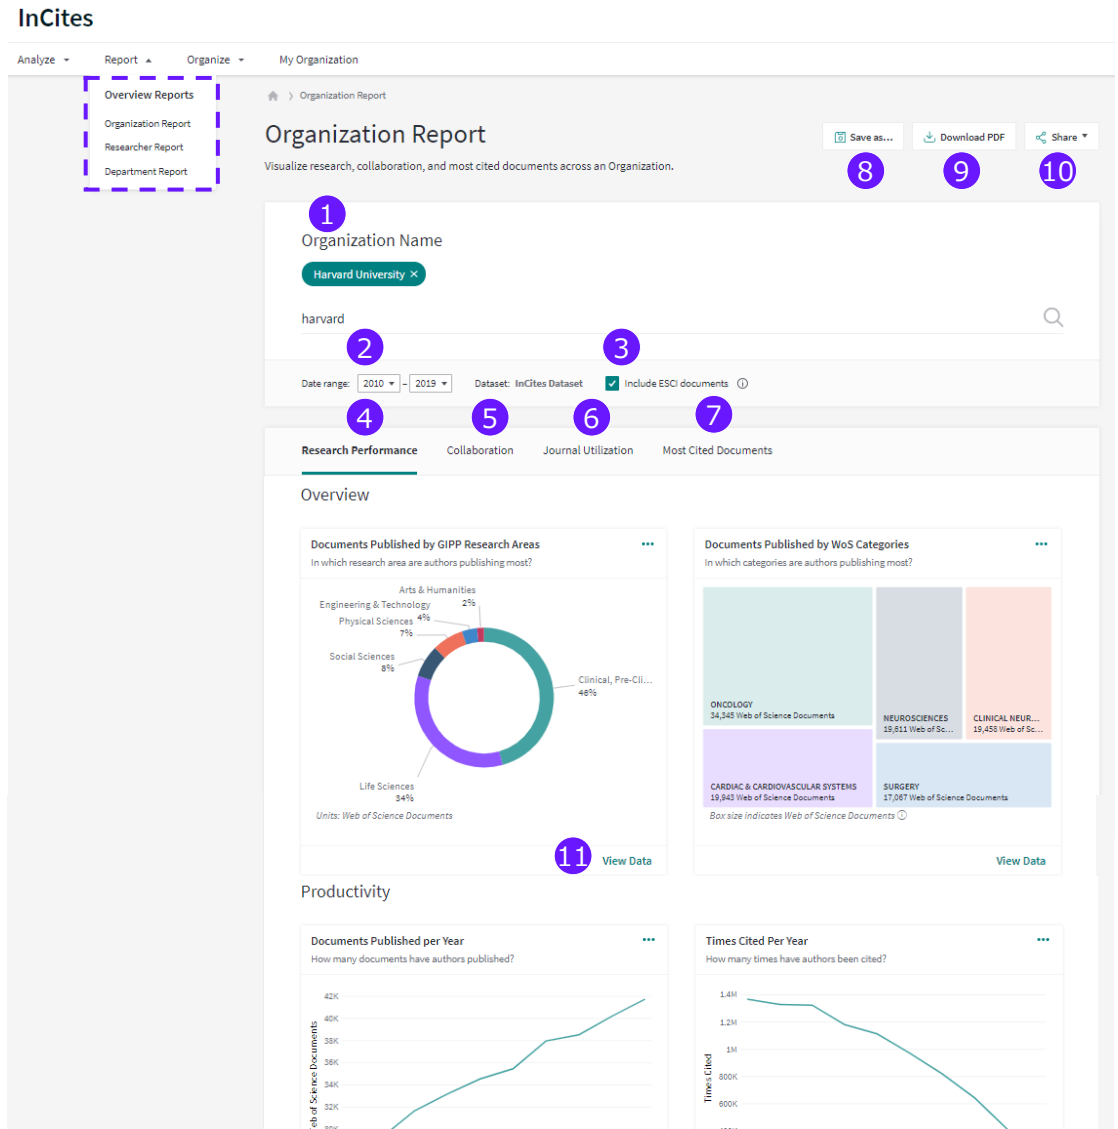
InCites

Analyze Report Organize My Organization

Overview Reports
Organization Report
Researcher Report
Department Report

Organization Report

Organization Report

Visualize research, collaboration, and most cited documents across an Organization.

Save as... Download PDF Share

8 9 10

1
Organization Name

Harvard University ×

harvard

2 3

Date range: 2010 – 2019 Dataset: InCites Dataset Include ESCI documents

4 5 6 7

Research Performance Collaboration Journal Utilization Most Cited Documents

Overview

Documents Published by GIPP Research Areas
In which research area are authors publishing most?

Arts & Humanities 2%
Engineering & Technology 4%
Physical Sciences 7%
Social Sciences 8%
Clinical, Pre-Cli... 46%
Life Sciences 34%

Units: Web of Science Documents

11 View Data

Documents Published by WoS Categories
In which categories are authors publishing most?

ONCOLOGY 34,345 Web of Science Documents
NEUROSCIENCES 19,811 Web of Sc...
CLINICAL NEUR... 19,458 Web of Sc...
CARDIAC & CARDIOVASCULAR SYSTEMS 19,943 Web of Science Documents
SURGERY 17,067 Web of Science Documents

Box size indicates Web of Science Documents

View Data

Productivity

Documents Published per Year
How many documents have authors published?

42K
40K
38K
36K
34K
32K
eb of Science Documents

Times Cited Per Year
How many times have authors been cited?

1.4M
1.2M
1M
800K
600K
Times Cited